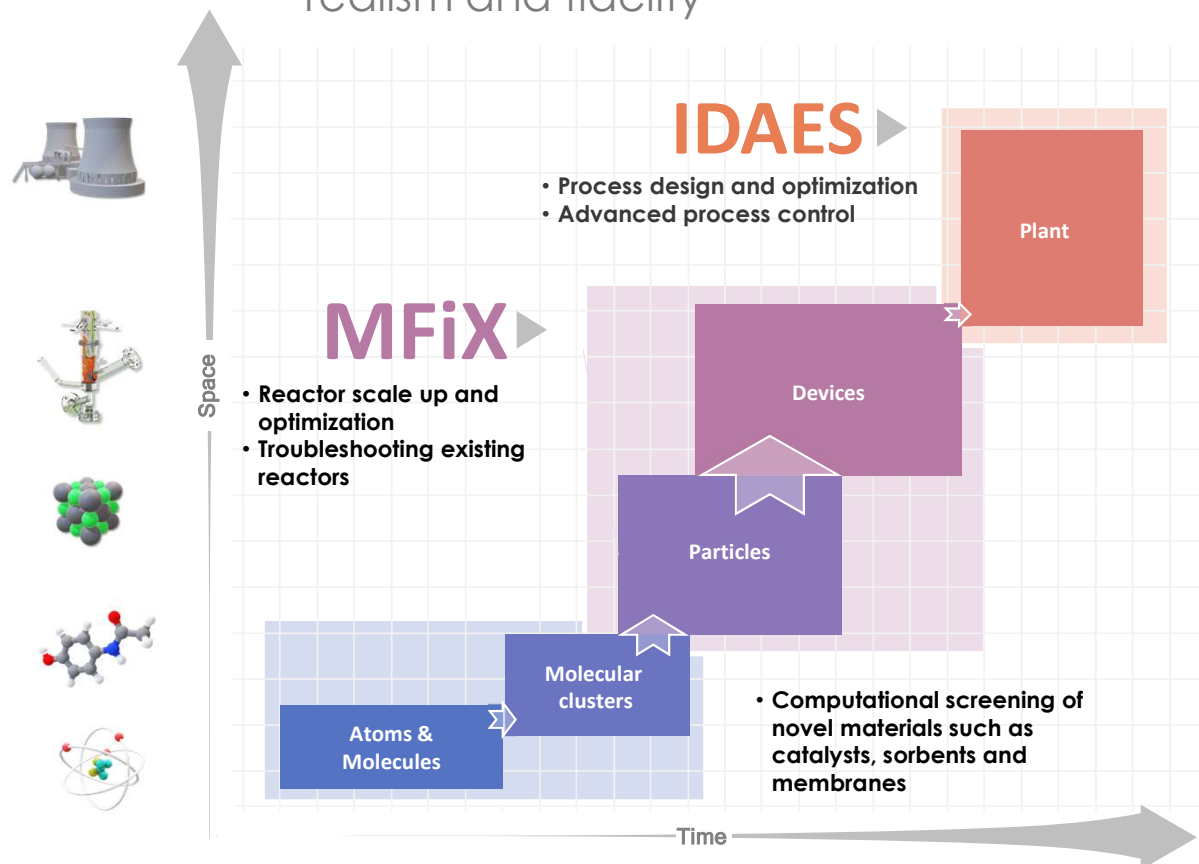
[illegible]

IDAES

• Process design and optimization
• Advanced process control

Plant

MFiX

• Reactor scale up and optimization
• Troubleshooting existing reactors

Devices

Particles

Molecular clusters

Atoms & Molecules

• Computational screening of novel materials such as catalysts, sorbents and membranes

Space

Time